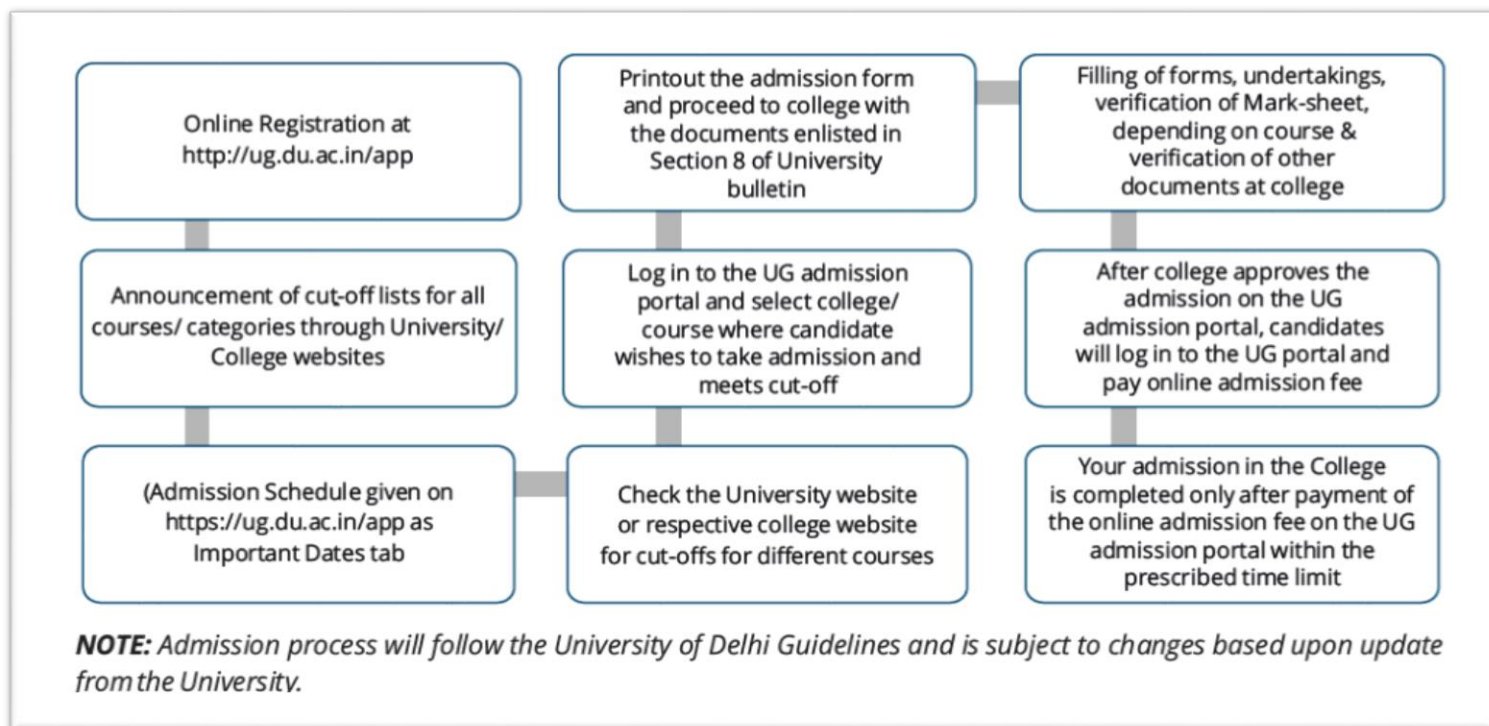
Online Registration at http://ug.du.ac.in/app

Announcement of cut-off lists for all courses/ categories through University/ College websites

(Admission Schedule given on https://ug.du.ac.in/app as Important Dates tab

Check the University website or respective college website for cut-offs for different courses

Log in to the UG admission portal and select college/ course where candidate wishes to take admission and meets cut-off

Printout the admission form and proceed to college with the documents enlisted in Section 8 of University bulletin

Filling of forms, undertakings, verification of Mark-sheet, depending on course & verification of other documents at college

After college approves the admission on the UG admission portal, candidates will log in to the UG portal and pay online admission fee

Your admission in the College is completed only after payment of the online admission fee on the UG admission portal within the prescribed time limit

NOTE: Admission process will follow the University of Delhi Guidelines and is subject to changes based upon update from the University.